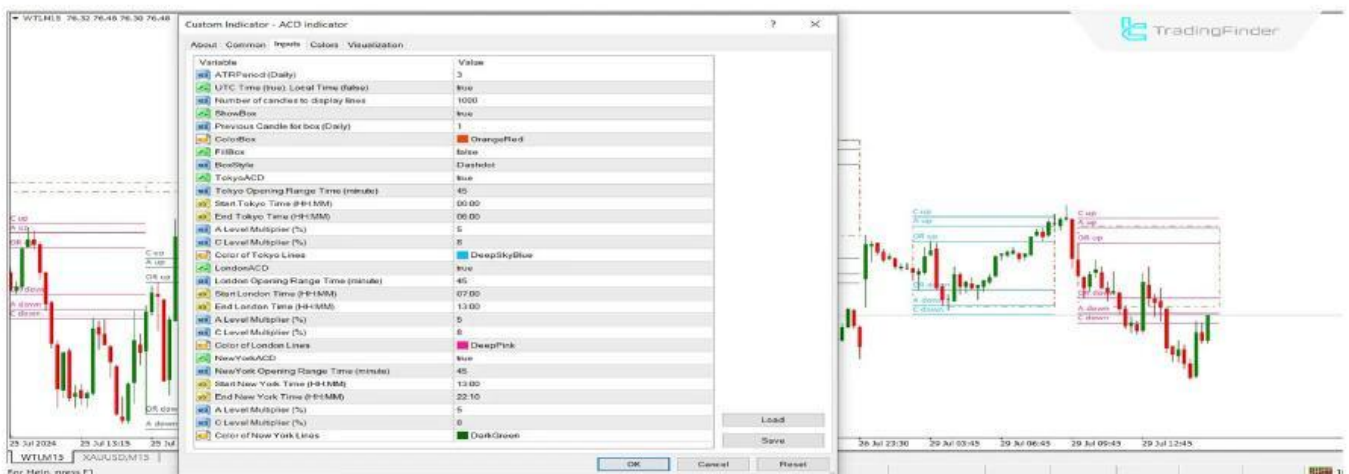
WTLM15 76.32 76.48 76.30 76.48

Custom Indicator - ACD indicator

About Common Inputs Colors Visualization

| Variable | Value |
|---|---|
| ATRPeriod (Daily) | 3 |
| UTC Time (true); Local Time (false) | true |
| Number of candles to display lines | 1000 |
| ShowBox | true |
| Previous Candle for box (Daily) | 1 |
| ColorBox | OrangeRed |
| FillBox | false |
| BoxStyle | Dashdot |
| TokyoACD | true |
| Tokyo Opening Range Time (minute) | 45 |
| Start Tokyo Time (HH:MM) | 00:00 |
| End Tokyo Time (HH:MM) | 06:00 |
| A Level Multiplier (%) | 5 |
| C Level Multiplier (%) | 8 |
| Color of Tokyo Lines | DeepSkyBlue |
| LondonACD | true |
| London Opening Range Time (minute) | 45 |
| Start London Time (HH:MM) | 07:00 |
| End London Time (HH:MM) | 13:00 |
| A Level Multiplier (%) | 5 |
| C Level Multiplier (%) | 8 |
| Color of London Lines | DeepPink |
| NewYorkACD | true |
| NewYork Opening Range Time (minute) | 45 |
| Start New York Time (HH:MM) | 13:00 |
| End New York Time (HH:MM) | 22:10 |
| A Level Multiplier (%) | 5 |
| C Level Multiplier (%) | 8 |
| Color of New York Lines | DarkGreen |

Load
Save
OK Cancel Reset

TradingFinder

C up
A up
OR up
A down
C down
OR down

25 Jul 2024 25 Jul 13:15 25 Jul
26 Jul 23:30 29 Jul 03:45 29 Jul 06:45 29 Jul 09:45 29 Jul 12:45

WTLM15 XAUUSD,M15
For Help, press F1